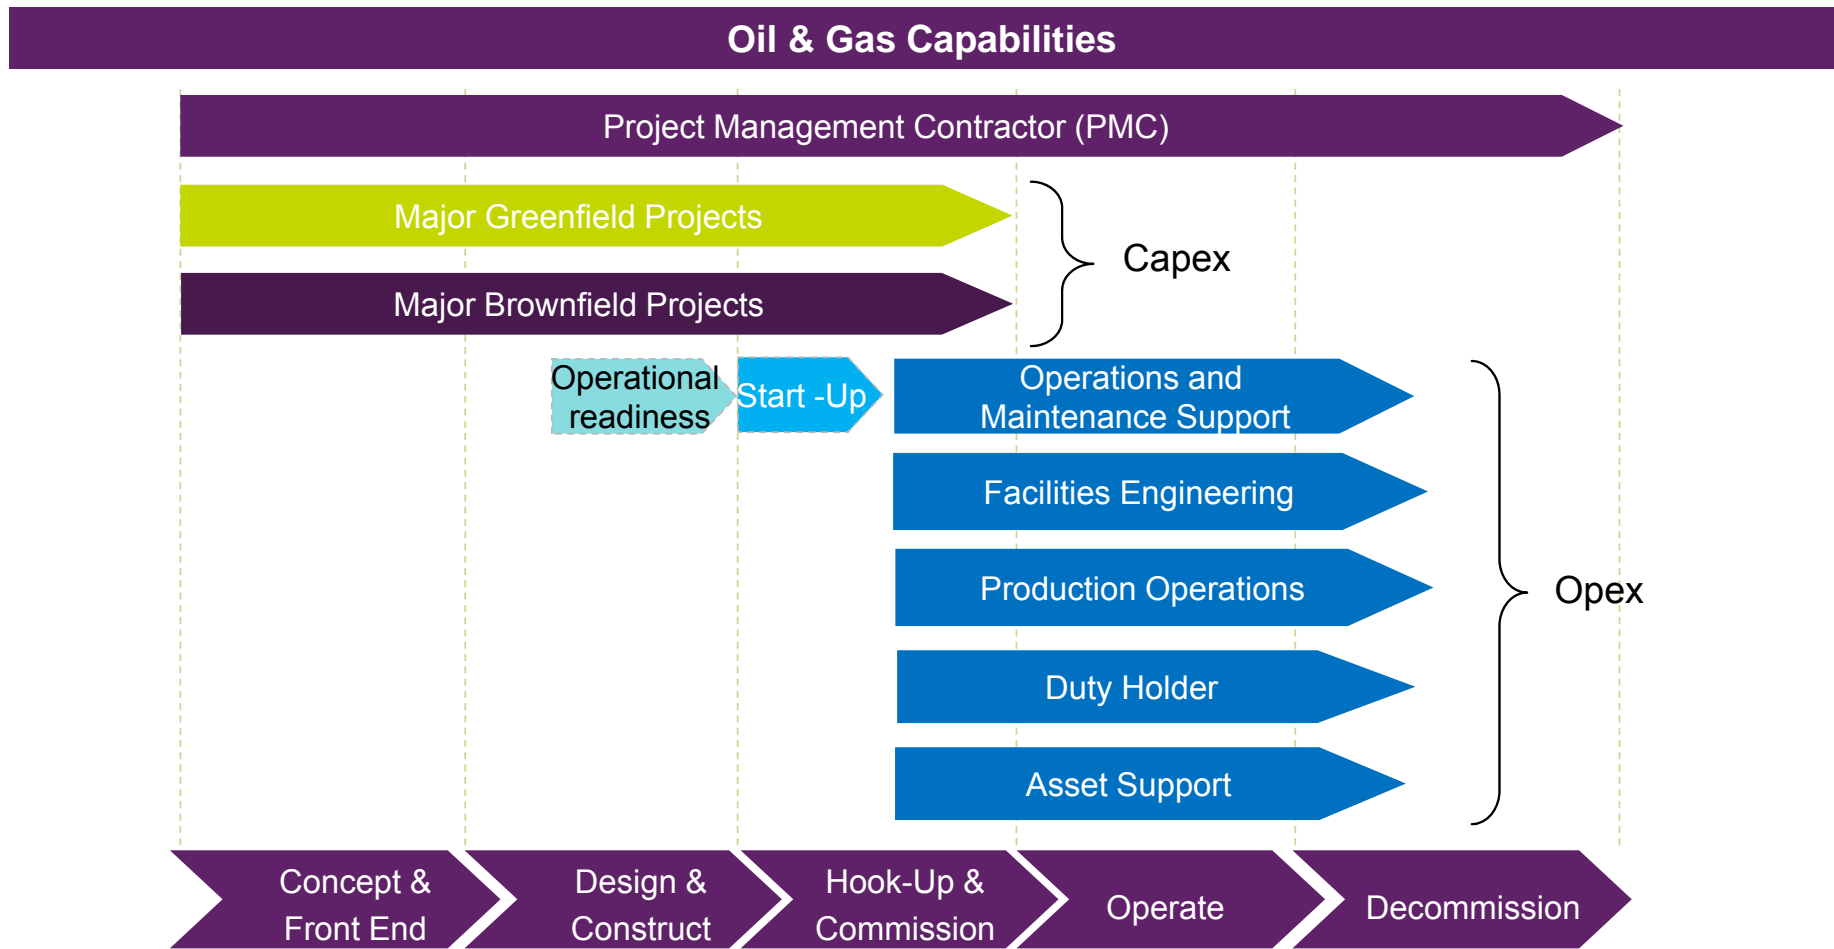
Oil & Gas Capabilities

Project Management Contractor (PMC)

Major Greenfield Projects

Major Brownfield Projects

Capex

Operational readiness

Start -Up

Operations and Maintenance Support

Facilities Engineering

Production Operations

Duty Holder

Asset Support

Opex

Concept & Front End

Design & Construct

Hook-Up & Commission

Operate

Decommission